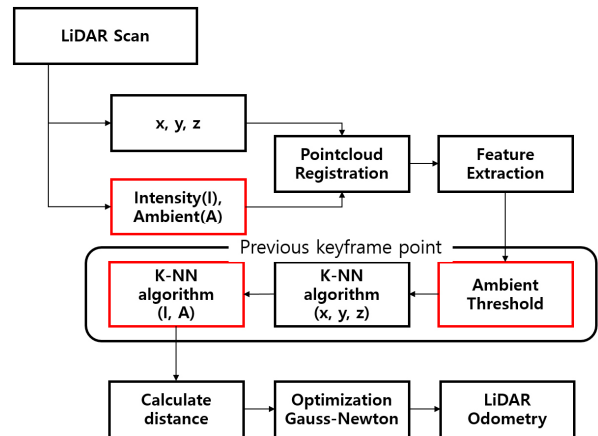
LiDAR Scan

x, y, z

Pointcloud Registration

Feature Extraction

Intensity(I), Ambient(A)

Previous keyframe point

K-NN algorithm (I, A)

K-NN algorithm (x, y, z)

Ambient Threshold

Calculate distance

Optimization Gauss-Newton

LiDAR Odometry